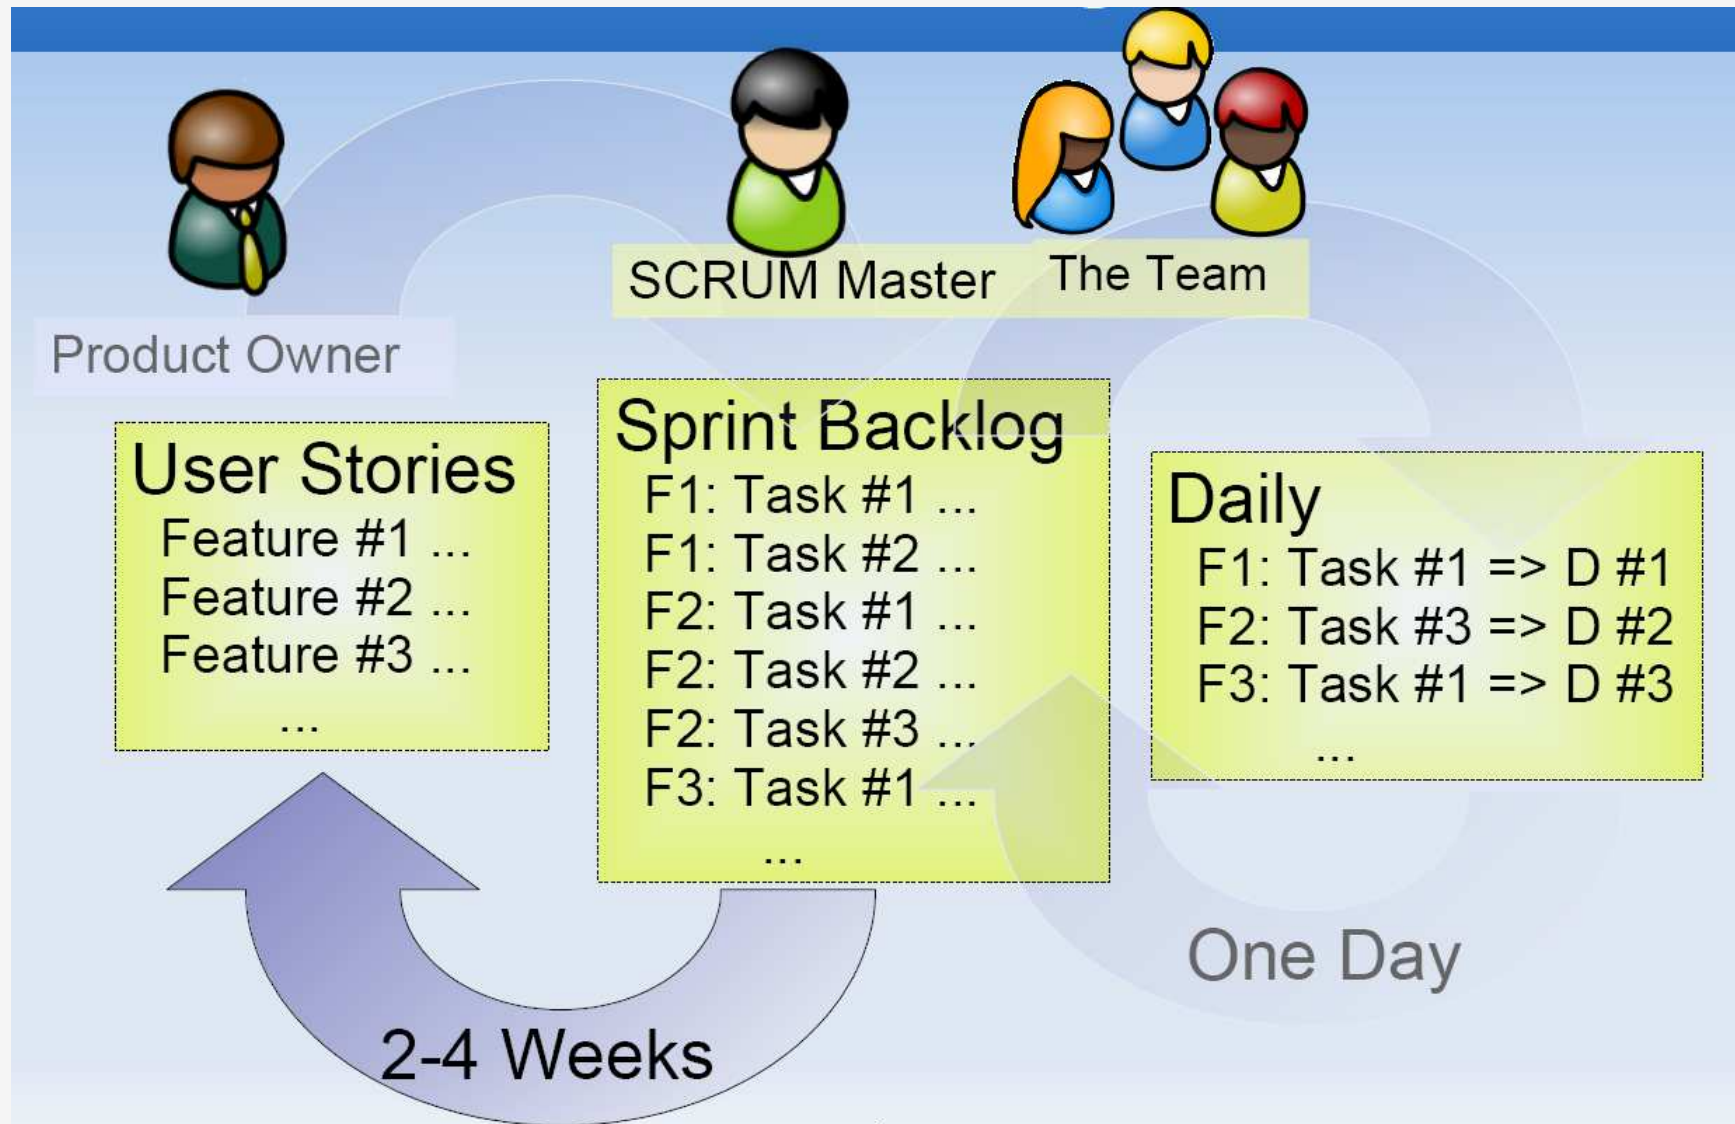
SCRUM Master

The Team

Product Owner

User Stories
Feature #1 ...
Feature #2 ...
Feature #3 ...
...

Sprint Backlog
F1: Task #1 ...
F1: Task #2 ...
F2: Task #1 ...
F2: Task #2 ...
F2: Task #3 ...
F3: Task #1 ...
...

Daily
F1: Task #1 => D #1
F2: Task #3 => D #2
F3: Task #1 => D #3
...

One Day

2-4 Weeks